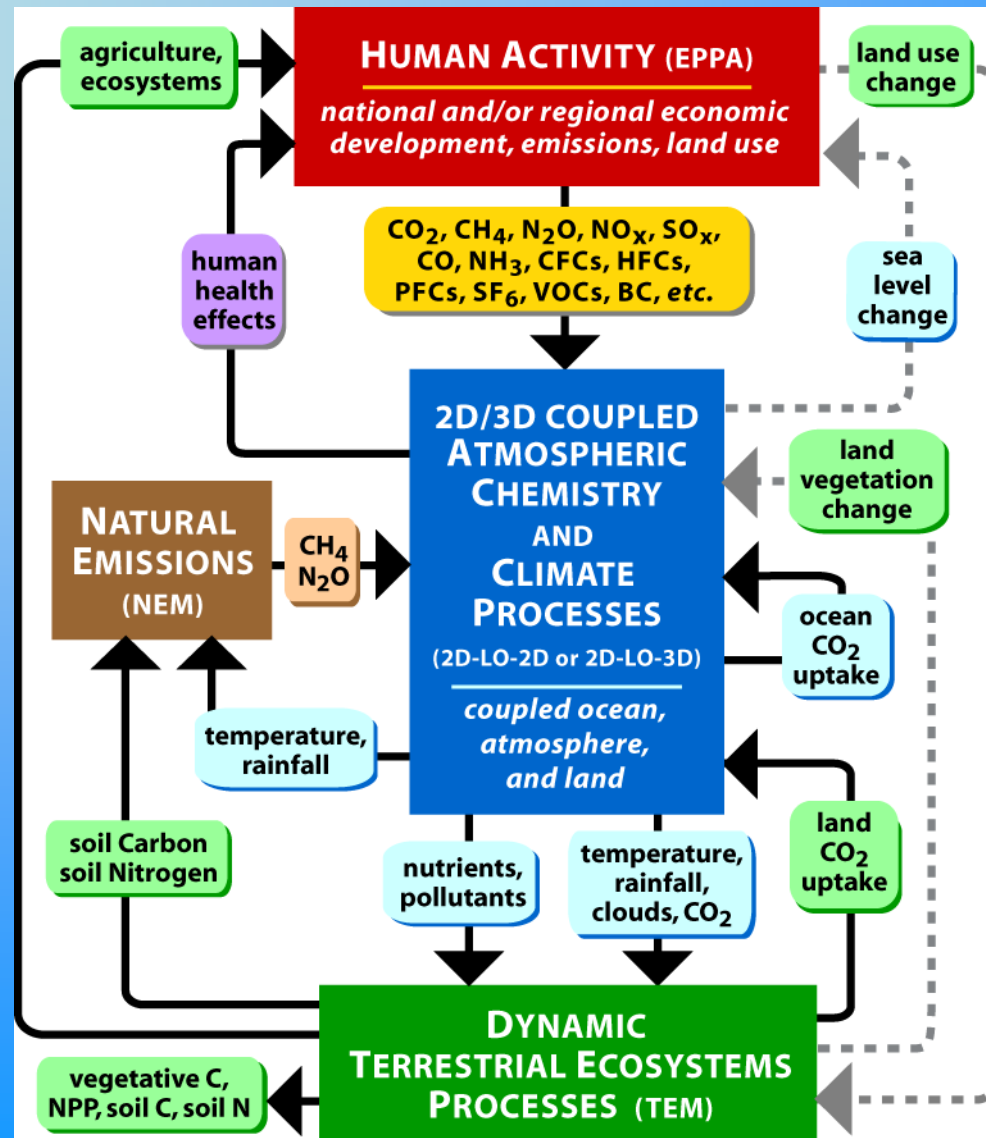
agriculture, ecosystems

HUMAN ACTIVITY (EPPA)

national and/or regional economic development, emissions, land use

land use change

$CO_2$, $CH_4$, $N_2O$, $NO_x$, $SO_x$, CO, $NH_3$, CFCs, HFCs, PFCs, $SF_6$, VOCs, BC, etc.

human health effects

sea level change

2D/3D COUPLED ATMOSPHERIC CHEMISTRY AND CLIMATE PROCESSES

(2D-LO-2D or 2D-LO-3D)

coupled ocean, atmosphere, and land

land vegetation change

NATURAL EMISSIONS (NEM)

$CH_4$ $N_2O$

ocean $CO_2$ uptake

temperature, rainfall

soil Carbon soil Nitrogen

nutrients, pollutants

temperature, rainfall, clouds, $CO_2$

land $CO_2$ uptake

DYNAMIC TERRESTRIAL ECOSYSTEMS PROCESSES (TEM)

vegetative C, NPP, soil C, soil N